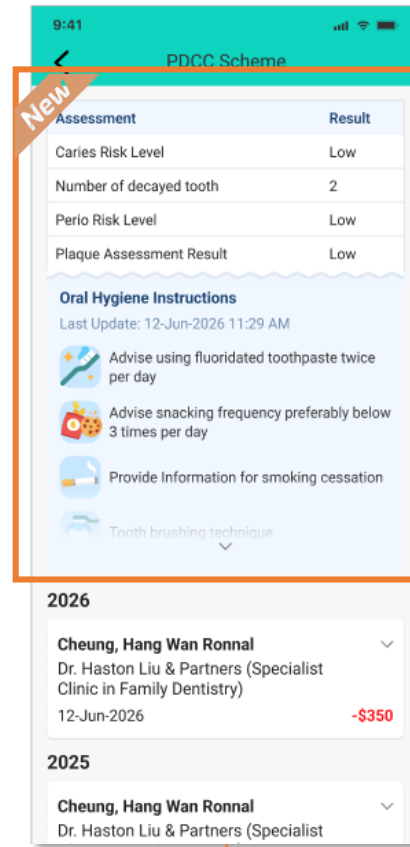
9:41

PDCC Scheme

New

| Assessment | Result |
|---|---|
| Caries Risk Level | Low |
| Number of decayed tooth | 2 |
| Perio Risk Level | Low |
| Plaque Assessment Result | Low |

Oral Hygiene Instructions

Last Update: 12-Jun-2026 11:29 AM

Advise using fluoridated toothpaste twice per day

Advise snacking frequency preferably below 3 times per day

Provide Information for smoking cessation

Tooth brushing technique

2026

Cheung, Hang Wan Ronnal

Dr. Haston Liu & Partners (Specialist Clinic in Family Dentistry)

12-Jun-2026

-$350

2025

Cheung, Hang Wan Ronnal

Dr. Haston Liu & Partners (Specialist